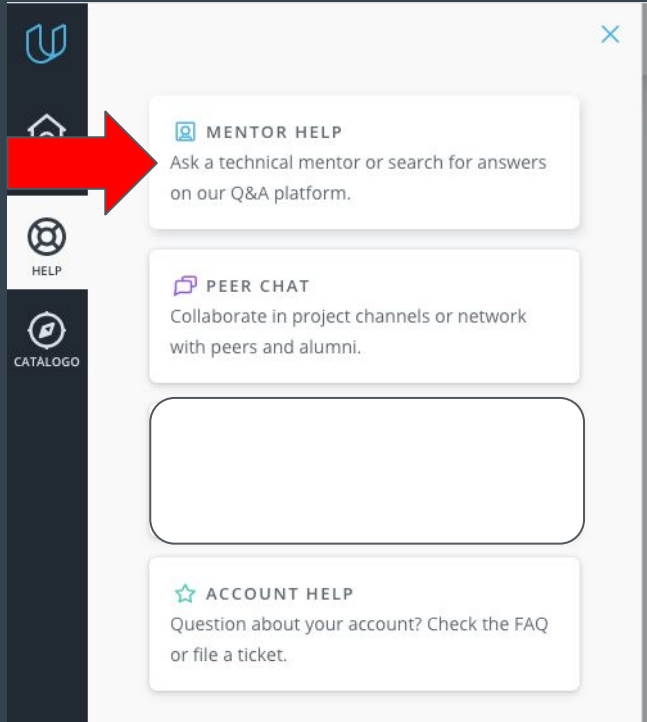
HELP

CATALOGO

MENTOR HELP
Ask a technical mentor or search for answers on our Q&A platform.

PEER CHAT
Collaborate in project channels or network with peers and alumni.

ACCOUNT HELP
Question about your account? Check the FAQ or file a ticket.